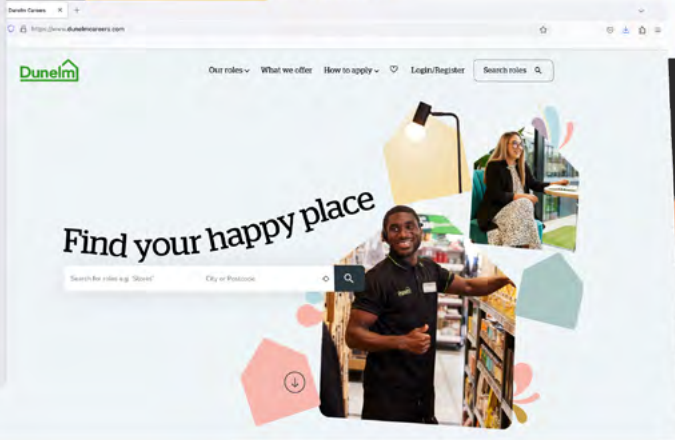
Dunelm Careers

https://www.dunelmcareers.com

Dunelm

Our roles What we offer How to apply Login/Register Search roles

Find your happy place

Search for roles e.g. 'Stores'

City or Postcode

Dunelm